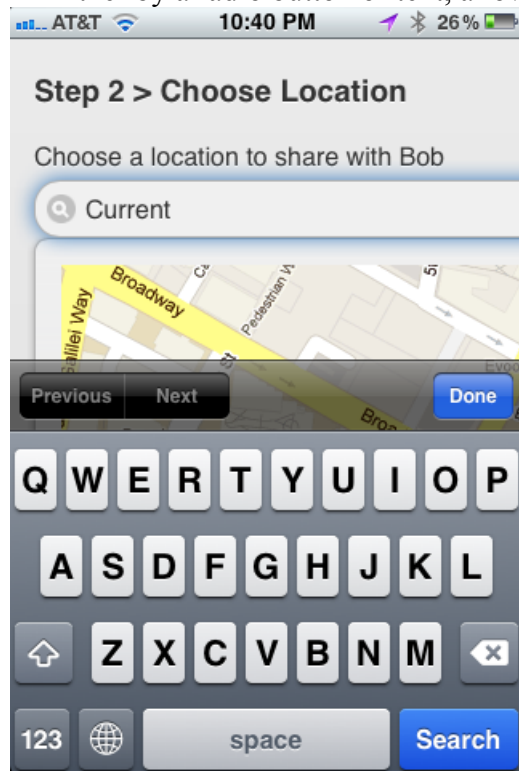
AT&T 10:40 PM 26%

Step 2 > Choose Location

Choose a location to share with Bob

Current

Broadway
Galilei Way
Pedestrian W
Broa

Previous Next Done

Q W E R T Y U I O P
A S D F G H J K L
Z X C V B N M
123 space Search